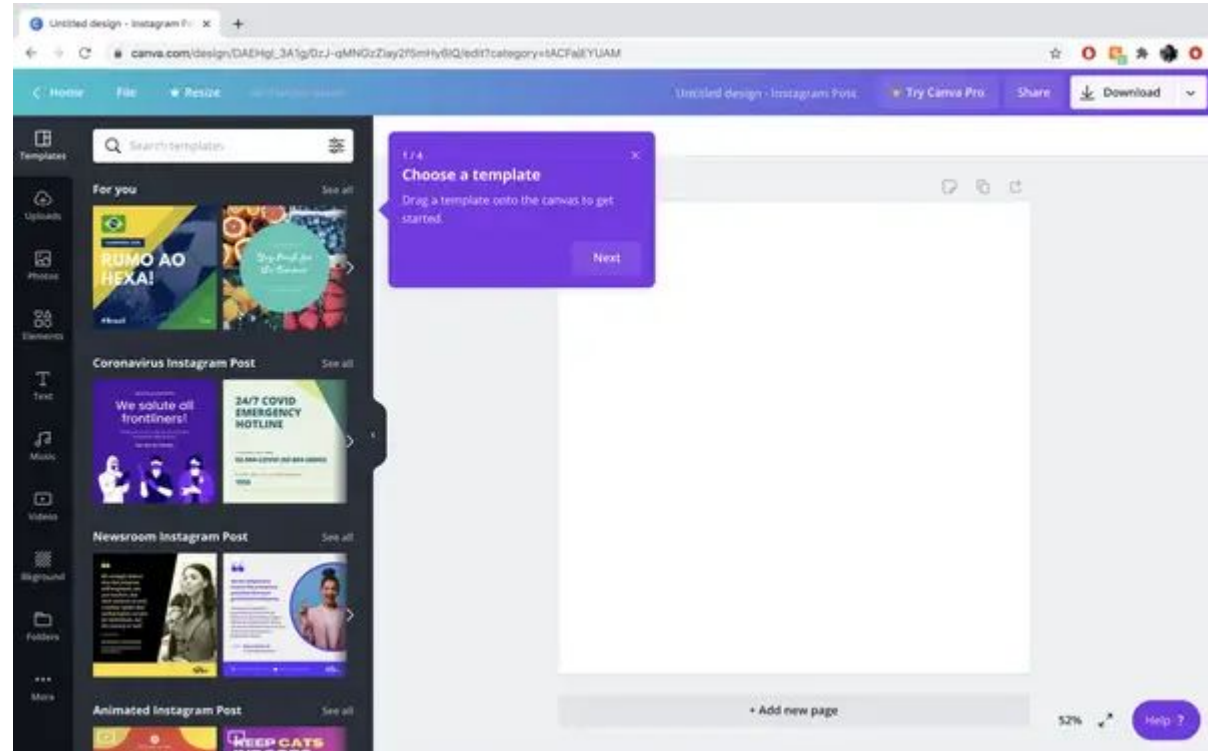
Untitled design - Instagram P ×
+
canva.com/design/DAEHgl_3A1g/0zJ-qMNGzZiay2f5mHyBQ/edit?category=tACFaEYUAM

< Home
File
Resize
Untitled design - Instagram Post
Try Canva Pro
Share
Download

Templates
Uploads
Photos
Elements
Text
Music
Videos
Bkground
Folders
More

Search templates

For you
See all
RUMO AO HEXA!
#brasil

Coronavirus Instagram Post
See all
We salute all frontliners!
24/7 COVID EMERGENCY HOTLINE

Newsroom Instagram Post
See all

Animated Instagram Post
See all
KEEP CATS

1/4
Choose a template
Drag a template onto the canvas to get started.
Next

+ Add new page

52%
Help ?